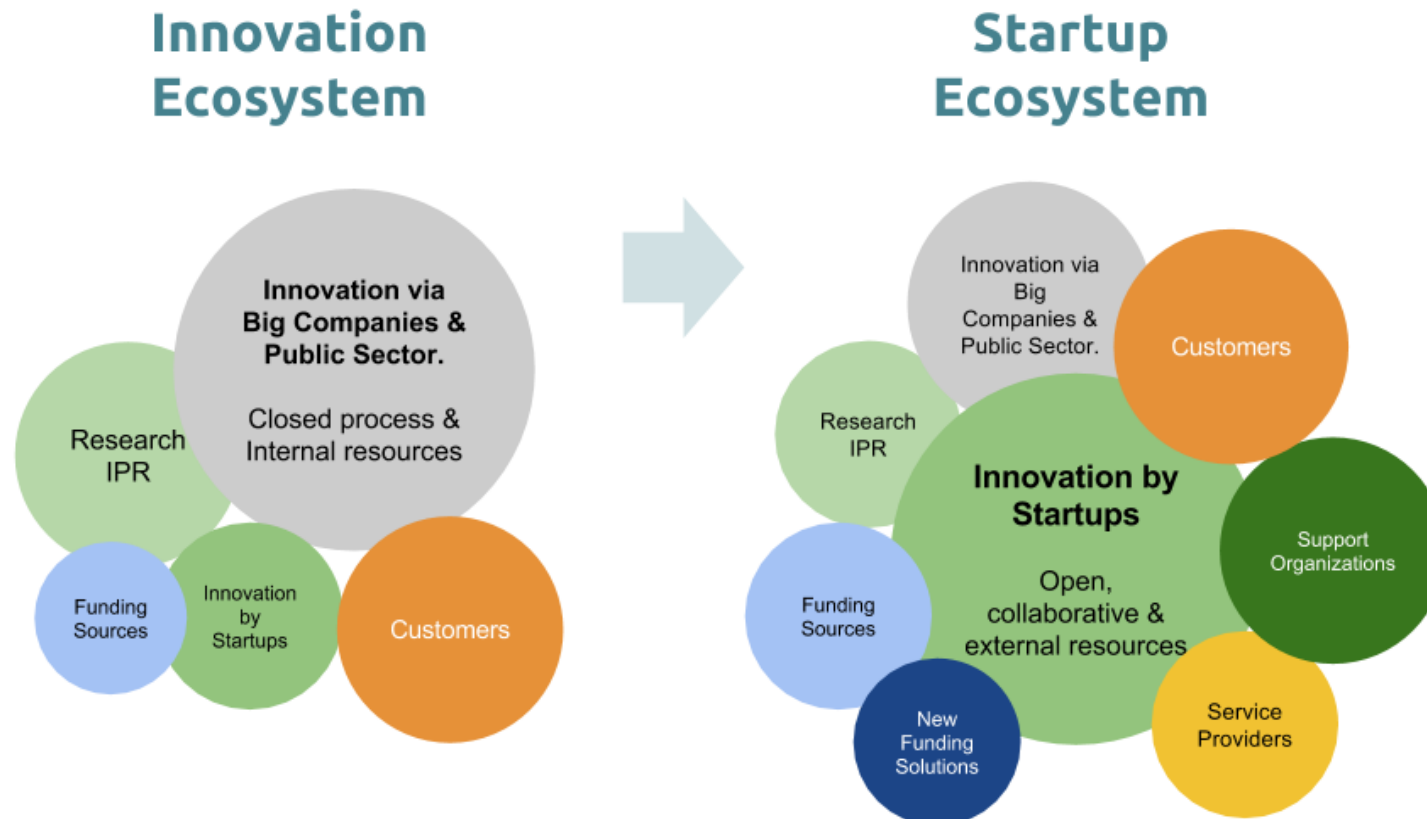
Innovation Ecosystem

Innovation via Big Companies & Public Sector.

Closed process & Internal resources

Research IPR

Funding Sources

Innovation by Startups

Customers

Startup Ecosystem

Innovation via Big Companies & Public Sector.

Customers

Research IPR

Innovation by Startups

Open, collaborative & external resources

Support Organizations

Funding Sources

New Funding Solutions

Service Providers